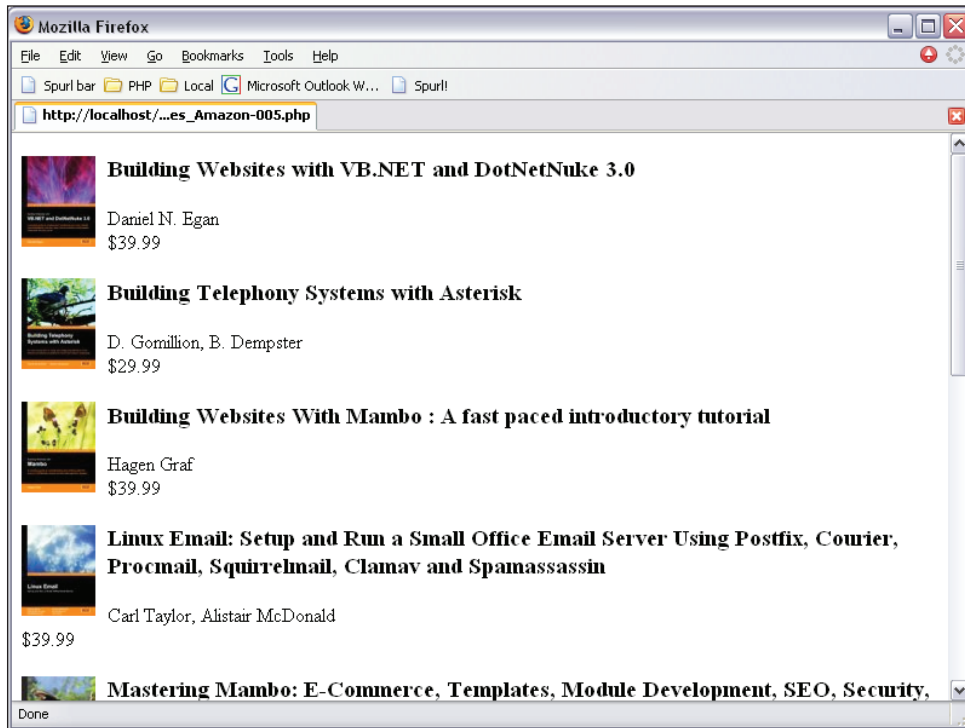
Mozilla Firefox

File Edit View Go Bookmarks Tools Help

Spurl bar PHP Local Microsoft Outlook W... Spurl!

http://localhost/...es_Amazon-005.php

Building Websites with VB.NET and DotNetNuke 3.0

Daniel N. Egan
$39.99

Building Telephony Systems with Asterisk

D. Gomillion, B. Dempster
$29.99

Building Websites With Mambo : A fast paced introductory tutorial

Hagen Graf
$39.99

Linux Email: Setup and Run a Small Office Email Server Using Postfix, Courier, Procmail, Squirrelmail, Clamav and Spamassassin

Carl Taylor, Alistair McDonald
$39.99

Mastering Mambo: E-Commerce, Templates, Module Development, SEO, Security,

Done